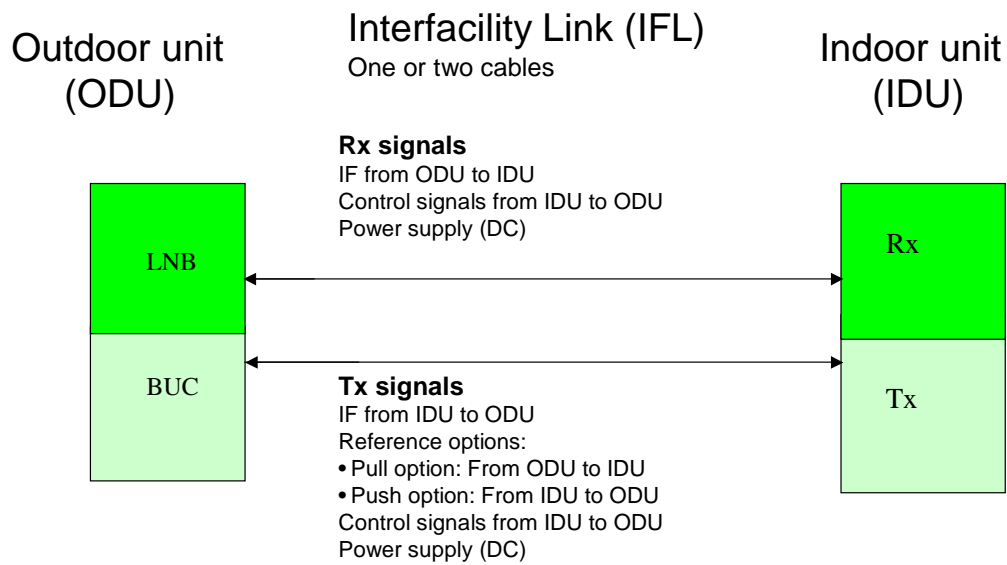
Outdoor unit (ODU)

Interfacility Link (IFL)
One or two cables

Indoor unit (IDU)

Rx signals
IF from ODU to IDU
Control signals from IDU to ODU
Power supply (DC)

LNB

Rx

BUC

Tx

Tx signals
IF from IDU to ODU
Reference options:
• Pull option: From ODU to IDU
• Push option: From IDU to ODU
Control signals from IDU to ODU
Power supply (DC)